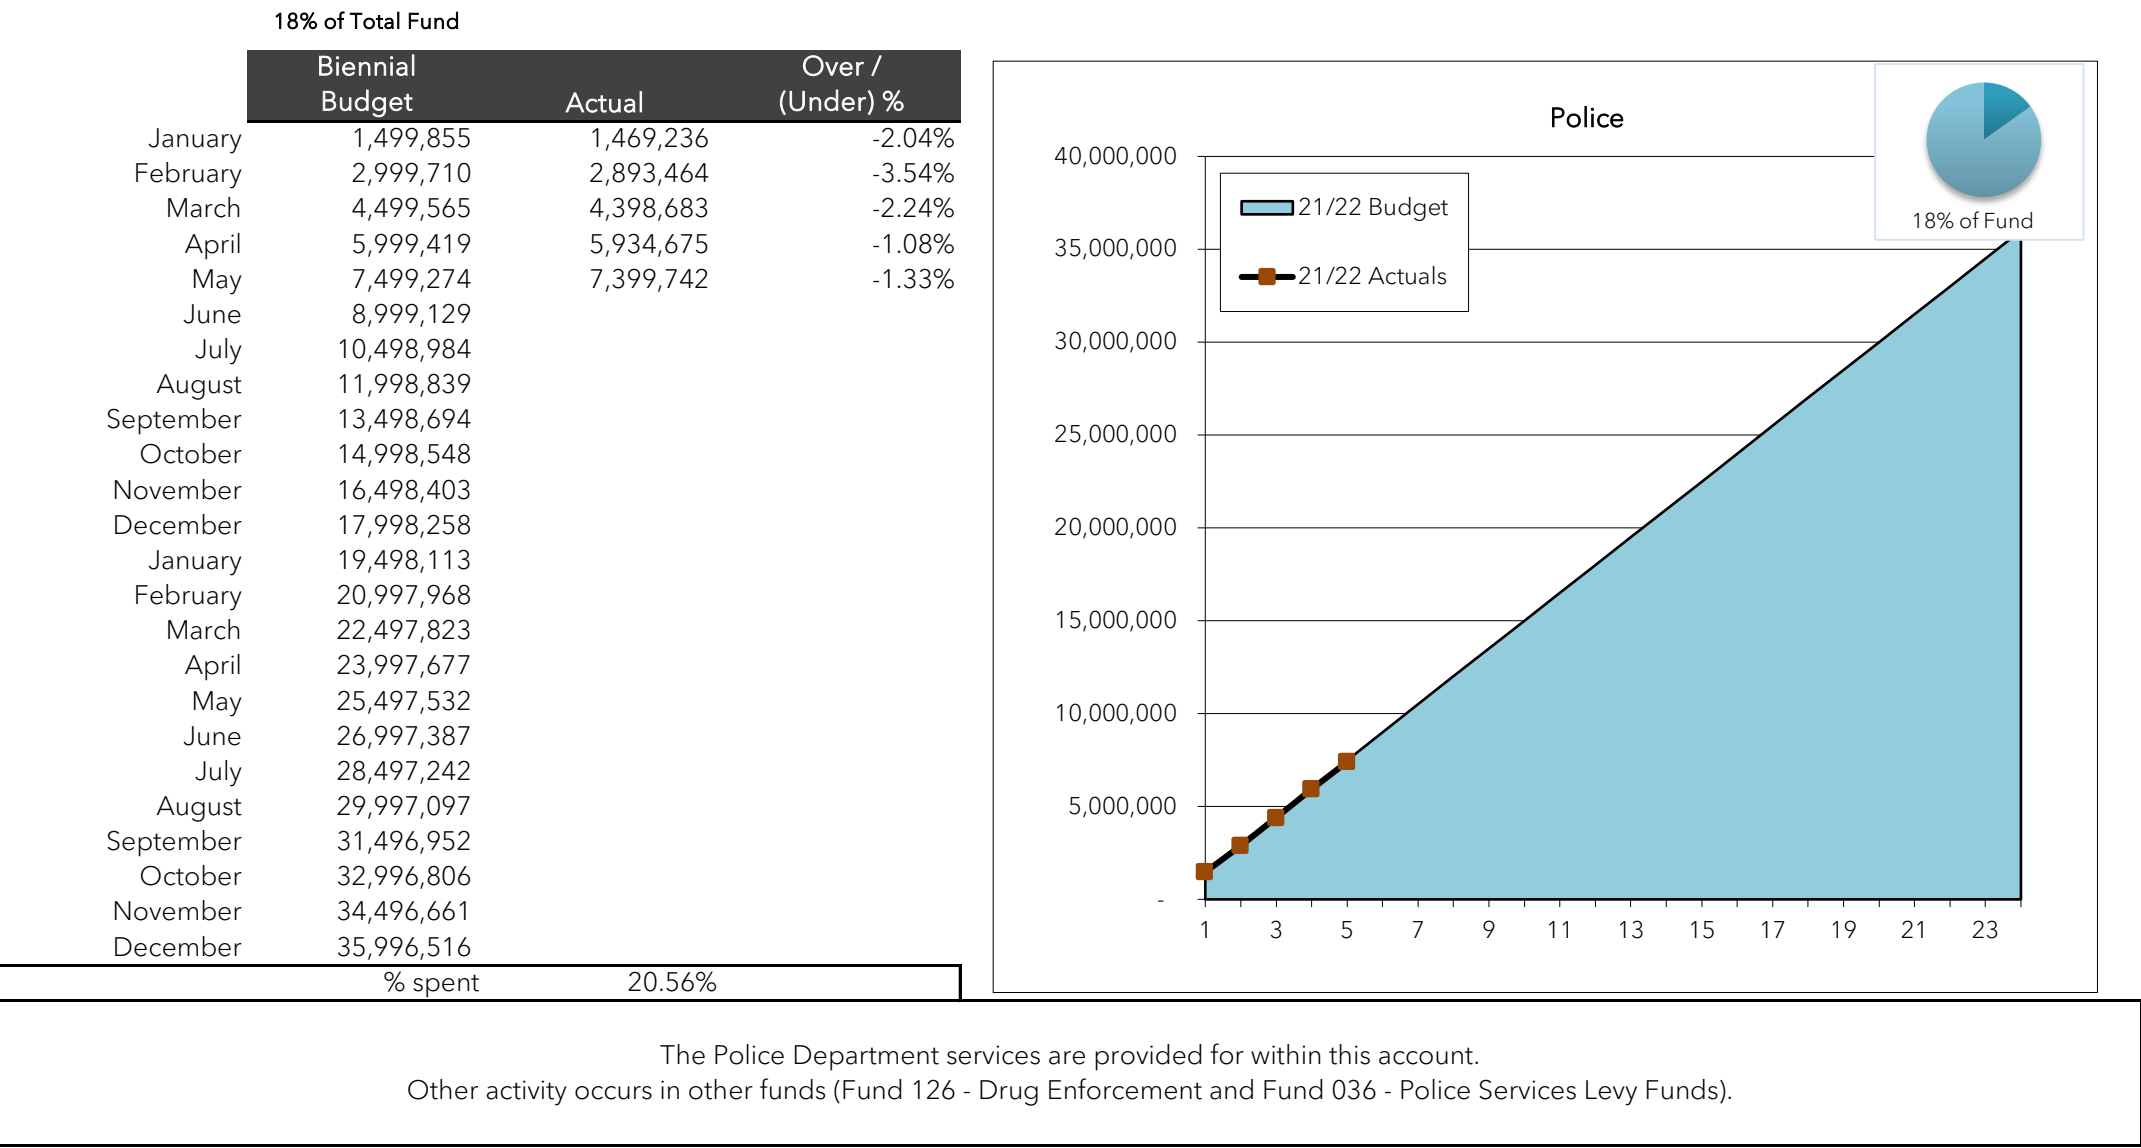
18% of Total Fund

| | Biennial Budget | Actual | Over / (Under) % |
|---|---|---|---|
| January | 1,499,855 | 1,469,236 | -2.04% |
| February | 2,999,710 | 2,893,464 | -3.54% |
| March | 4,499,565 | 4,398,683 | -2.24% |
| April | 5,999,419 | 5,934,675 | -1.08% |
| May | 7,499,274 | 7,399,742 | -1.33% |
| June | 8,999,129 | | |
| July | 10,498,984 | | |
| August | 11,998,839 | | |
| September | 13,498,694 | | |
| October | 14,998,548 | | |
| November | 16,498,403 | | |
| December | 17,998,258 | | |
| January | 19,498,113 | | |
| February | 20,997,968 | | |
| March | 22,497,823 | | |
| April | 23,997,677 | | |
| May | 25,497,532 | | |
| June | 26,997,387 | | |
| July | 28,497,242 | | |
| August | 29,997,097 | | |
| September | 31,496,952 | | |
| October | 32,996,806 | | |
| November | 34,496,661 | | |
| December | 35,996,516 | | |
| | % spent | 20.56% | |

Police

40,000,000
35,000,000
30,000,000
25,000,000
20,000,000
15,000,000
10,000,000
5,000,000
-

1 3 5 7 9 11 13 15 17 19 21 23

21/22 Budget
21/22 Actuals

18% of Fund

The Police Department services are provided for within this account.
Other activity occurs in other funds (Fund 126 - Drug Enforcement and Fund 036 - Police Services Levy Funds).